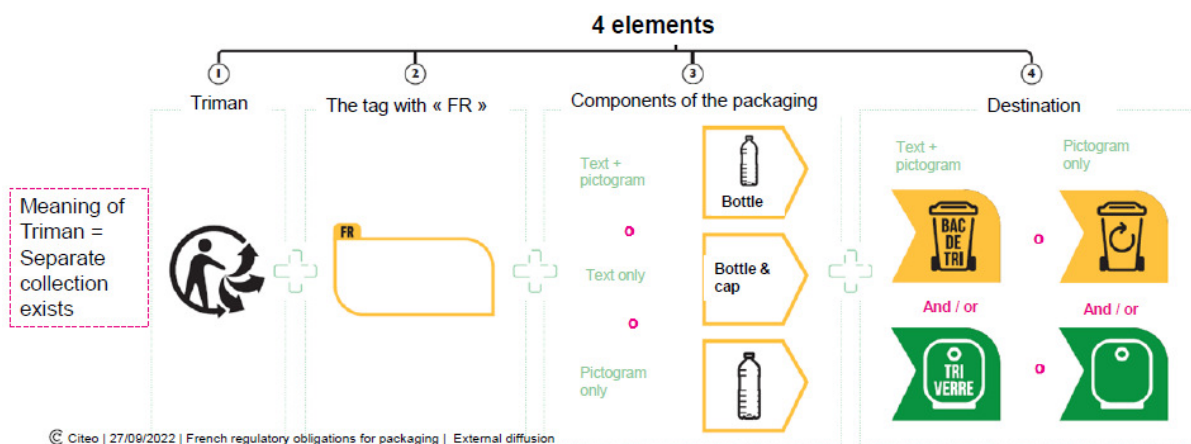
4 elements

1
Triman

2
The tag with « FR »

3
Components of the packaging

4
Destination

Meaning of Triman = Separate collection exists

FR

Text + pictogram
Bottle
o
Text only
Bottle & cap
o
Pictogram only

Text + pictogram
BAC DE TRI
o
Pictogram only
And / or
And / or
TRI VERRE
o

Citeo | 27/09/2022 | French regulatory obligations for packaging | External diffusion